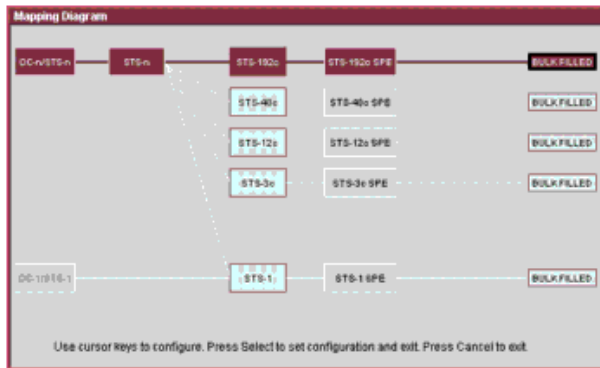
Mapping Diagram

OC-n/STS-n

STS-n

STS-192c

STS-192c SPE

BULK FILLED

STS-48c

STS-48c SPE

BULK FILLED

STS-12c

STS-12c SPE

BULK FILLED

STS-3c

STS-3c SPE

BULK FILLED

OC-1/STS-1

STS-1

STS-1 SPE

BULK FILLED

Use cursor keys to configure. Press Select to set configuration and exit. Press Cancel to exit.